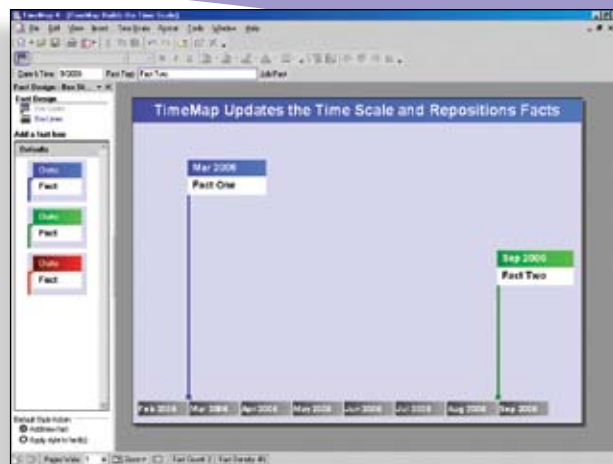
TimeMap 4 - [TimeMap Builds the Time Scale]

File Edit View Insert Time Scale Format Tools Window Help

Date & Time 9/2006 Fact Text Fact Two Add Fact

Fact Design : Box St...

Fact Design

Fact Lines

Add a fact box

Defaults

Date

Fact

Date

Fact

Date

Fact

TimeMap Updates the Time Scale and Repositions Facts

Mar 2006

Fact One

Sep 2006

Fact Two

Feb 2006 Mar 2006 Apr 2006 May 2006 Jun 2006 Jul 2006 Aug 2006 Sep 2006

Default Style Action

Add new fact

Apply style to fact(s)

Pages Wide 1 Zoom Fact Count 2 Fact Density 4%